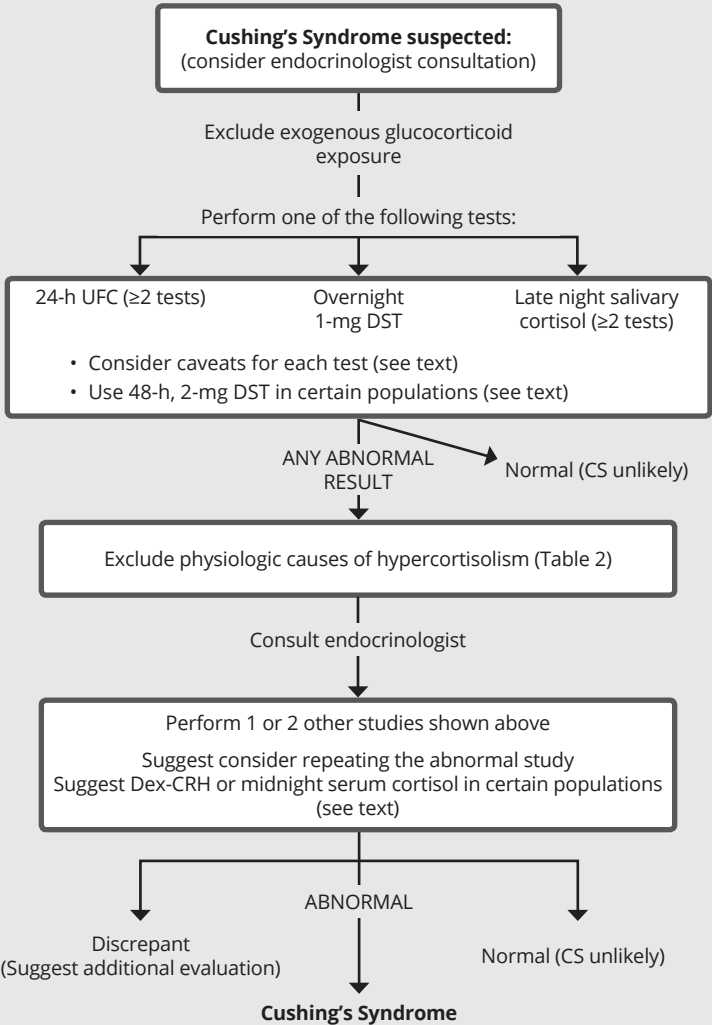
**Cushing's Syndrome suspected:**
(consider endocrinologist consultation)

Exclude exogenous glucocorticoid exposure

Perform one of the following tests:

24-h UFC (≥2 tests)

Overnight 1-mg DST

Late night salivary cortisol (≥2 tests)

• Consider caveats for each test (see text)
• Use 48-h, 2-mg DST in certain populations (see text)

ANY ABNORMAL RESULT

Normal (CS unlikely)

Exclude physiologic causes of hypercortisolism (Table 2)

Consult endocrinologist

Perform 1 or 2 other studies shown above

Suggest consider repeating the abnormal study
Suggest Dex-CRH or midnight serum cortisol in certain populations (see text)

Discrepant
(Suggest additional evaluation)

ABNORMAL

Normal (CS unlikely)

**Cushing's Syndrome**